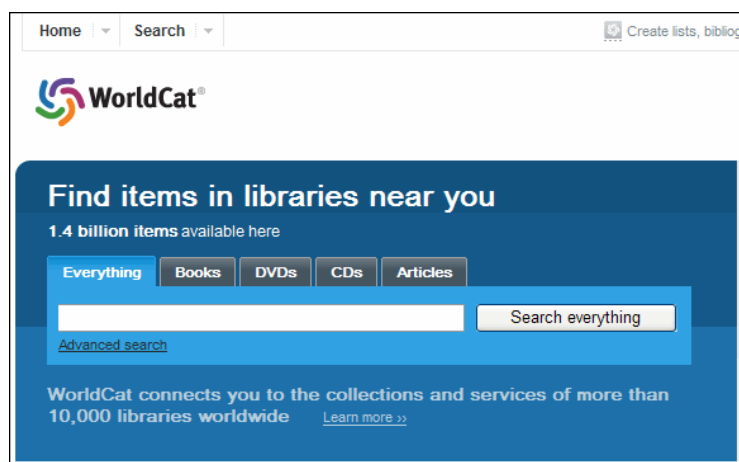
Home Search

Create lists, bibliog

WorldCat®

Find items in libraries near you

1.4 billion items available here

Everything Books DVDs CDs Articles

Search everything

Advanced search

WorldCat connects you to the collections and services of more than 10,000 libraries worldwide Learn more ››